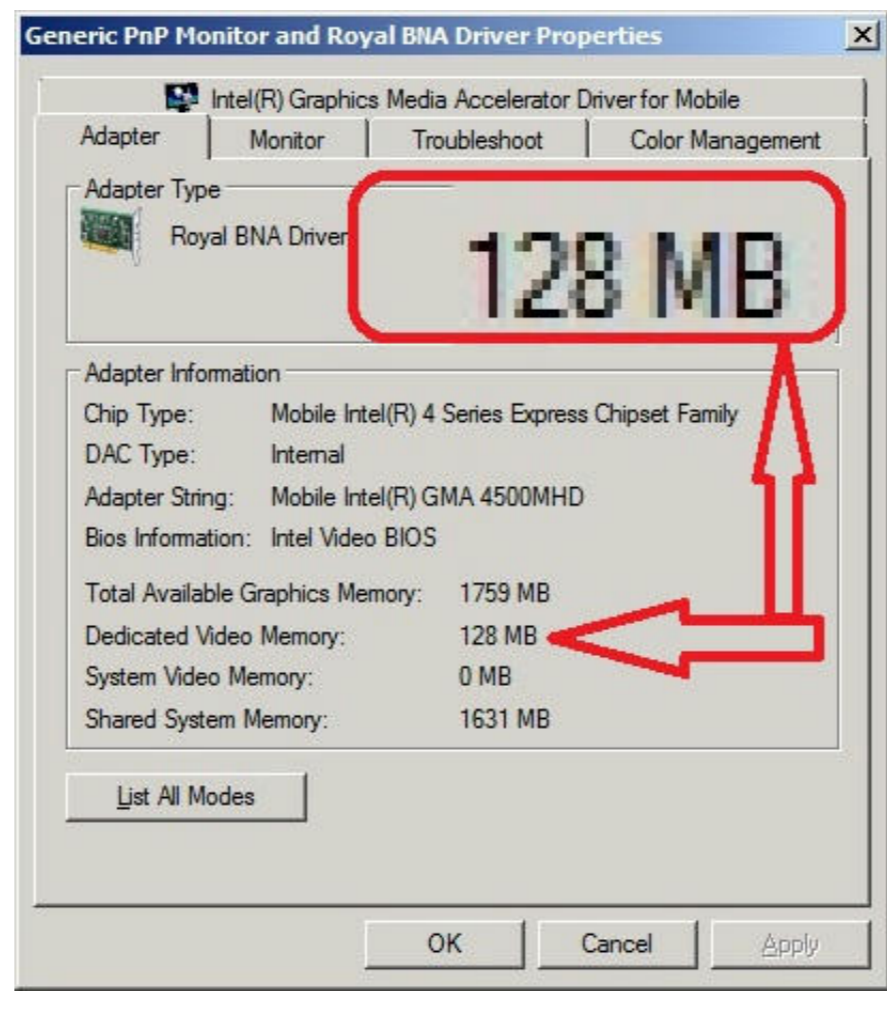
Generic PnP Monitor and Royal BNA Driver Properties

Intel(R) Graphics Media Accelerator Driver for Mobile

Adapter | Monitor | Troubleshoot | Color Management

Adapter Type

Royal BNA Driver

128 MB

Adapter Information

Chip Type: Mobile Intel(R) 4 Series Express Chipset Family

DAC Type: Internal

Adapter String: Mobile Intel(R) GMA 4500MHD

Bios Information: Intel Video BIOS

Total Available Graphics Memory: 1759 MB

Dedicated Video Memory: 128 MB

System Video Memory: 0 MB

Shared System Memory: 1631 MB

List All Modes

OK Cancel Apply